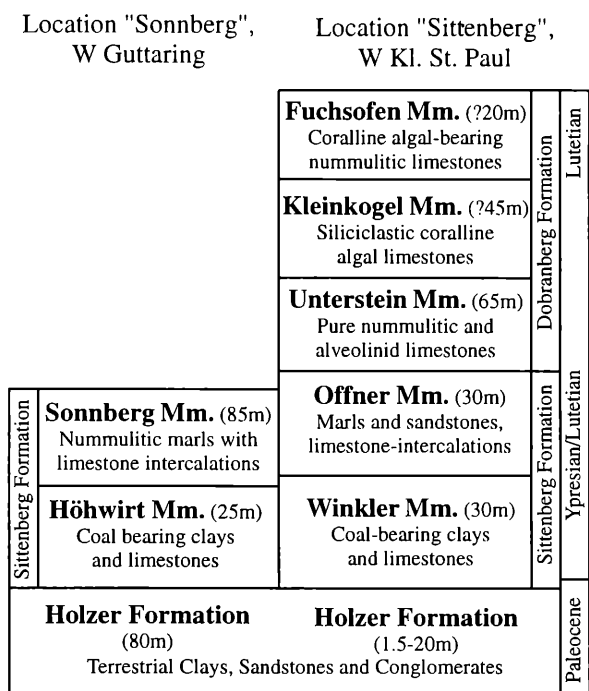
Location "Sonnberg", W Guttaring

Location "Sittenberg", W Kl. St. Paul

Fuchsofen Mm. (?20m)
Coralline algal-bearing nummulitic limestones

Kleinkogel Mm. (?45m)
Siliciclastic coralline algal limestones

Unterstein Mm. (65m)
Pure nummulitic and alveolinid limestones

Dobranberg Formation

Lutetian

Sittenberg Formation

Sonnberg Mm. (85m)
Nummulitic marls with limestone intercalations

Höhwirt Mm. (25m)
Coal bearing clays and limestones

Offner Mm. (30m)
Marls and sandstones, limestone-intercalations

Winkler Mm. (30m)
Coal-bearing clays and limestones

Sittenberg Formation

Ypresian/Lutetian

Holzer Formation
(80m)

Holzer Formation
(1.5-20m)

Terrestrial Clays, Sandstones and Conglomerates

Paleocene